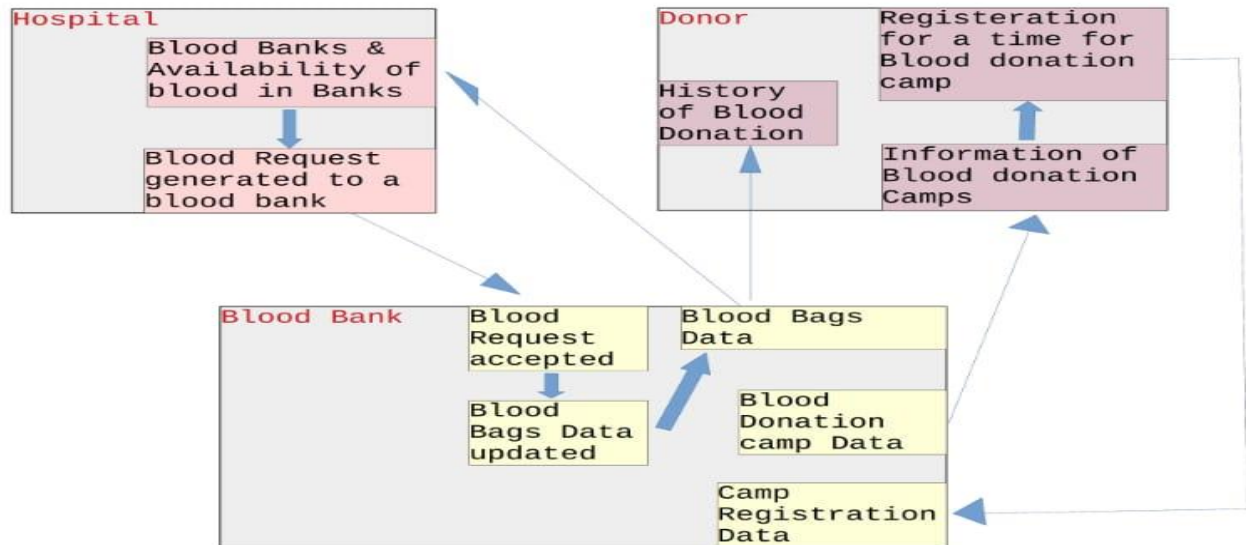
Hospital

Blood Banks & Availability of blood in Banks

Blood Request generated to a blood bank

Donor

Registeration for a time for Blood donation camp

History of Blood Donation

Information of Blood donation Camps

Blood Bank

Blood Request accepted

Blood Bags Data updated

Blood Bags Data

Blood Donation camp Data

Camp Registration Data